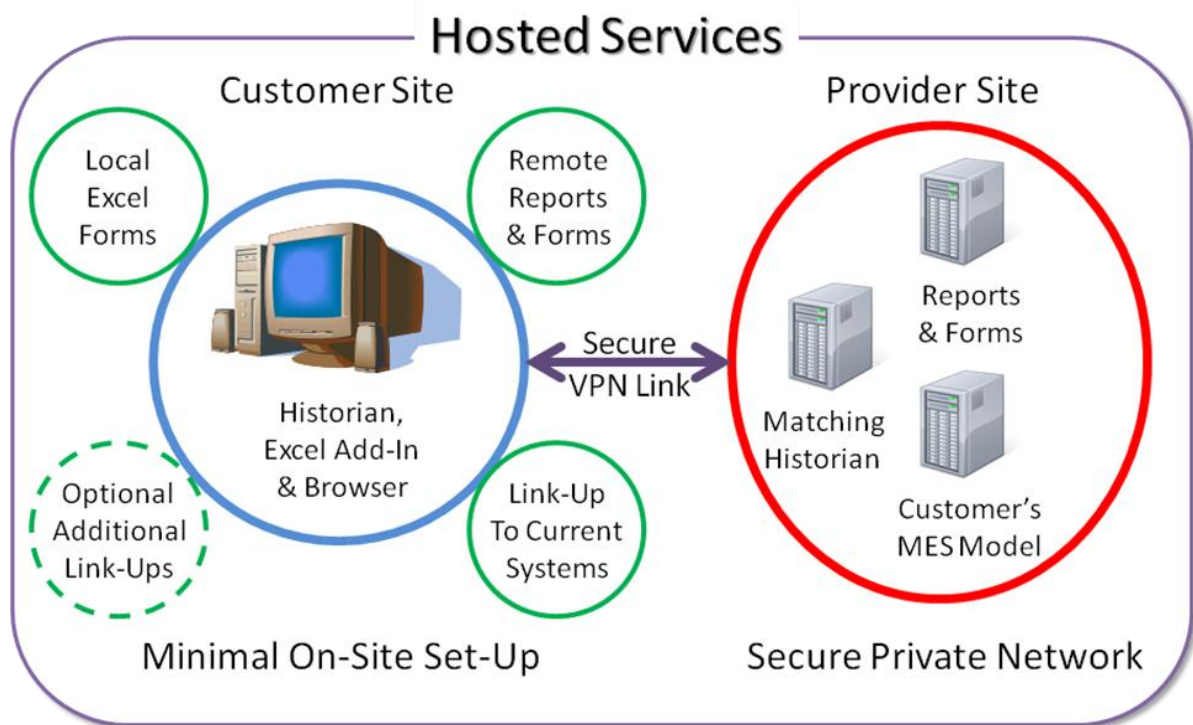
Hosted Services

Customer Site

Provider Site

Local Excel Forms

Remote Reports & Forms

Reports & Forms

Secure VPN Link

Matching Historian

Historian, Excel Add-In & Browser

Optional Additional Link-Ups

Link-Up To Current Systems

Customer's MES Model

Minimal On-Site Set-Up

Secure Private Network